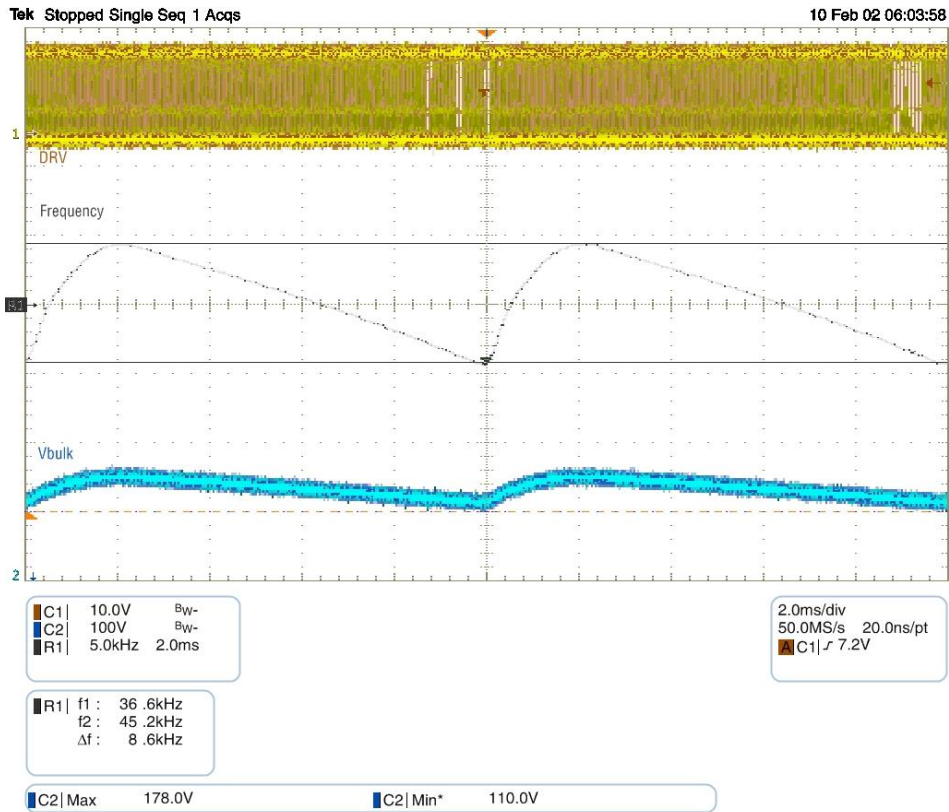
Tek Stopped Single Seq 1 Acqs

10 Feb 02 06:03:58

1

DRV

Frequency

R1

Vbulk

2

C1 10.0V BW-
C2 100V BW-
R1 5.0kHz 2.0ms

2.0ms/div
50.0MS/s 20.0ns/pt
A C1 ƒ 7.2V

R1 f1 : 36 .6kHz
f2 : 45 .2kHz
Δf : 8 .6kHz

C2 Max 178.0V
C2 Min* 110.0V